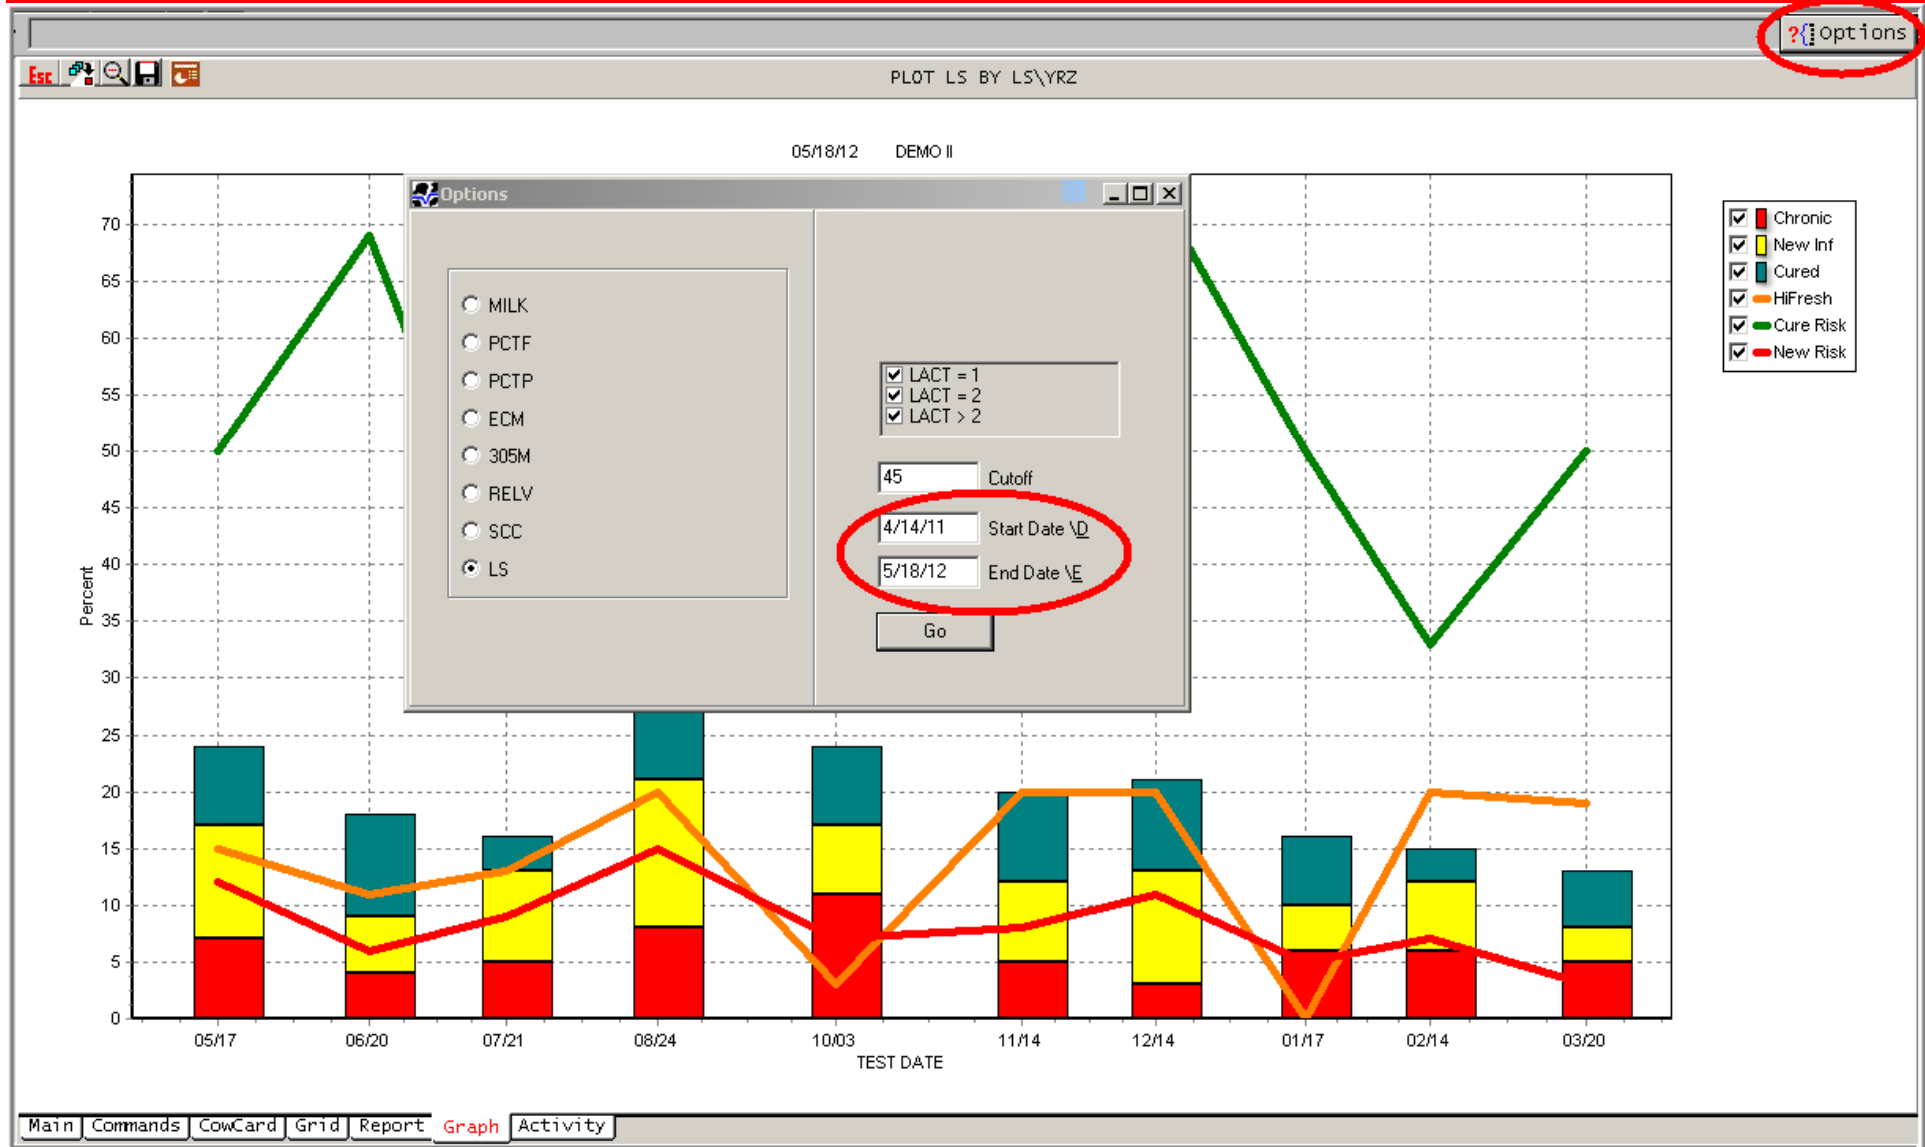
?{ Options

Esc

PLOT LS BY LS\YRZ

05/18/12 DEMO II

Options

MILK
PCTF
PCTP
ECM
305M
RELV
SCC
LS

LACT = 1
LACT = 2
LACT > 2

45 Cutoff
4/14/11 Start Date \D
5/18/12 End Date \E

Go

Chronic
New Inf
Cured
HiFresh
Cure Risk
New Risk

70
65
60
55
50
45
40
35
30
25
20
15
10
5
0

Percent

05/17 06/20 07/21 08/24 10/03 11/14 12/14 01/17 02/14 03/20

TEST DATE

Main | Commands | CowCard | Grid | Report | Graph | Activity